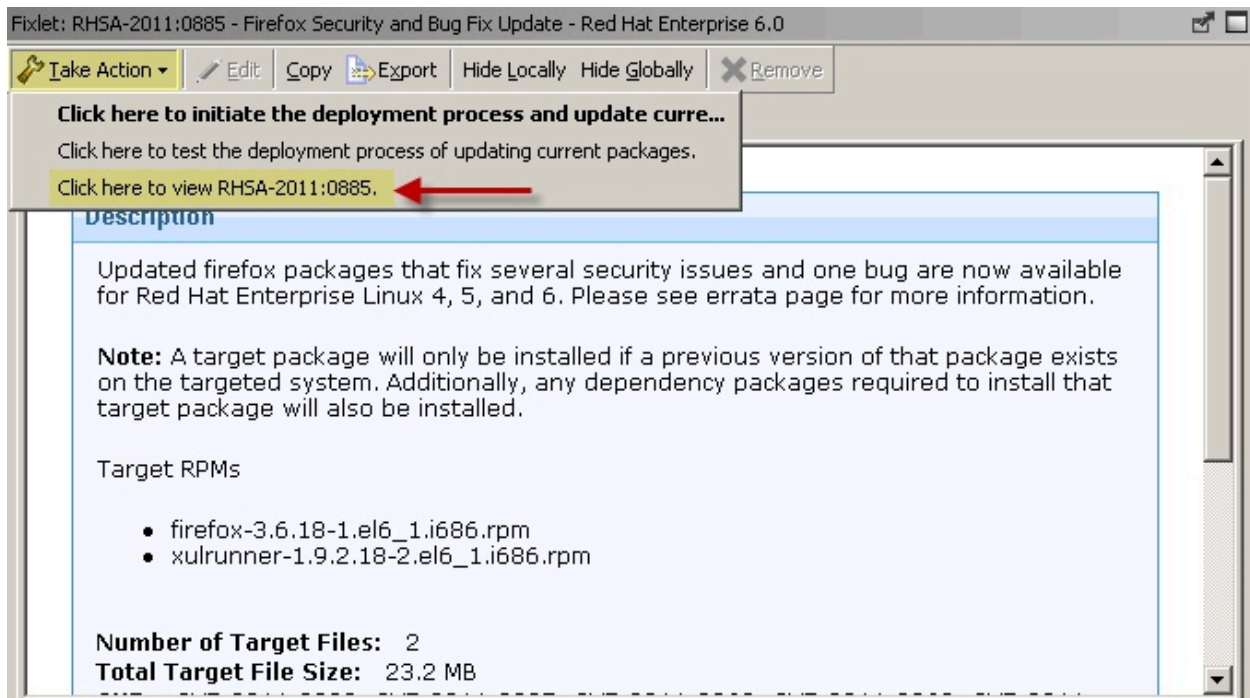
Fixlet: RHSA-2011:0885 - Firefox Security and Bug Fix Update - Red Hat Enterprise 6.0

Take Action | Edit | Copy | Export | Hide Locally | Hide Globally | Remove

**Click here to initiate the deployment process and update curre...**

Click here to test the deployment process of updating current packages.

Click here to view RHSA-2011:0885.

Description

Updated firefox packages that fix several security issues and one bug are now available for Red Hat Enterprise Linux 4, 5, and 6. Please see errata page for more information.

**Note:** A target package will only be installed if a previous version of that package exists on the targeted system. Additionally, any dependency packages required to install that target package will also be installed.

Target RPMs

- firefox-3.6.18-1.el6_1.i686.rpm
- xulrunner-1.9.2.18-2.el6_1.i686.rpm

**Number of Target Files:** 2
**Total Target File Size:** 23.2 MB
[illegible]